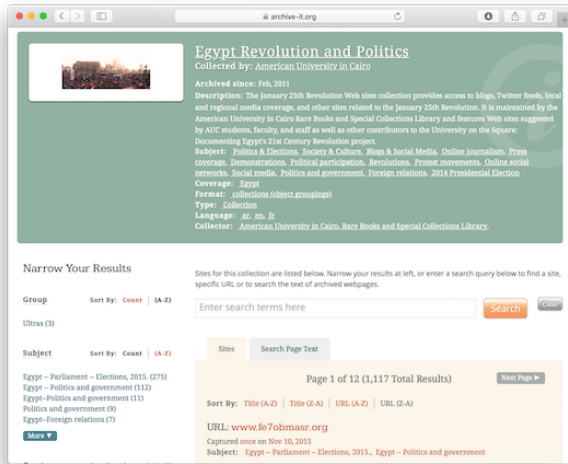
archive-it.org

Egypt Revolution and Politics

Collected by: American University in Cairo

Archived since: Feb, 2011

Description: The January 25th Revolution Web sites collection provides access to blogs, Twitter feeds, local and regional media coverage, and other sites related to the January 25th Revolution. It is maintained by the American University in Cairo Rare Books and Special Collections Library and features Web sites suggested by AUC students, faculty, and staff as well as other contributors to the University on the Square: Documenting Egypt's 21st Century Revolution project.

Subject: Politics & Elections, Society & Culture, Blogs & Social Media, Online journalism, Press coverage, Demonstrations, Political participation, Revolutions, Protest movements, Online social networks, Social media, Politics and government, Foreign relations, 2014 Presidential Election

Coverage: Egypt

Format: collections (object groupings)

Type: Collection

Language: ar, en, fr

Collector: American University in Cairo. Rare Books and Special Collections Library.

Narrow Your Results

Group Sort By: Count | (A-Z)

Ultras (3)

Subject Sort By: Count | (A-Z)

Egypt -- Parliament -- Elections, 2015. (275)
Egypt -- Politics and government (112)
Egypt--Politics and government (11)
Politics and government (9)
Egypt--Foreign relations (7)

More

Sites for this collection are listed below. Narrow your results at left, or enter a search query below to find a site, specific URL or to search the text of archived webpages.

Enter search terms here

Search

Clear

Sites

Search Page Text

Page 1 of 12 (1,117 Total Results)

Next Page ▶

Sort By: Title (A-Z) | Title (Z-A) | URL (A-Z) | URL (Z-A)

URL: www.fe7obmasr.org

Captured once on Nov 10, 2015

Subject: Egypt -- Parliament -- Elections, 2015., Egypt -- Politics and government